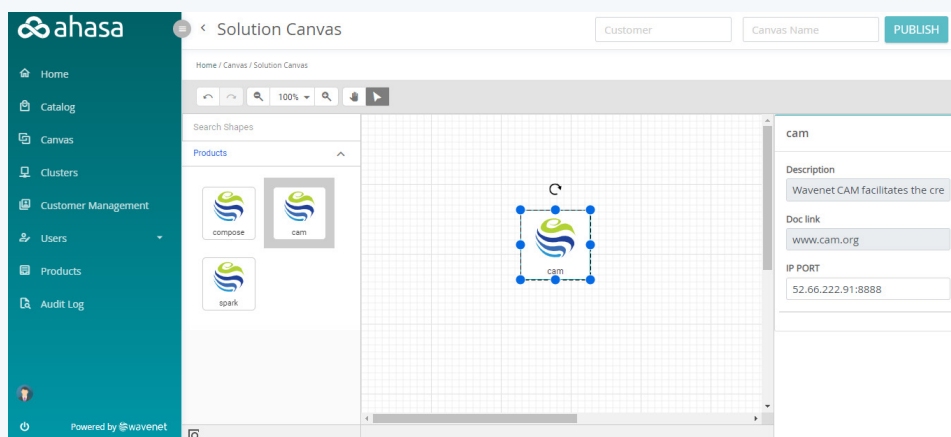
ahasa

Home
Catalog
Canvas
Clusters
Customer Management
Users
Products
Audit Log

Powered by wavenet

Solution Canvas

Customer
Canvas Name
PUBLISH

Home / Canvas / Solution Canvas

100%

Search Shapes

Products

compose
cam
spark

cam

cam

Description
Wavenet CAM facilitates the cre

Doc link
www.cam.org

IP PORT
52.66.222.91:8888